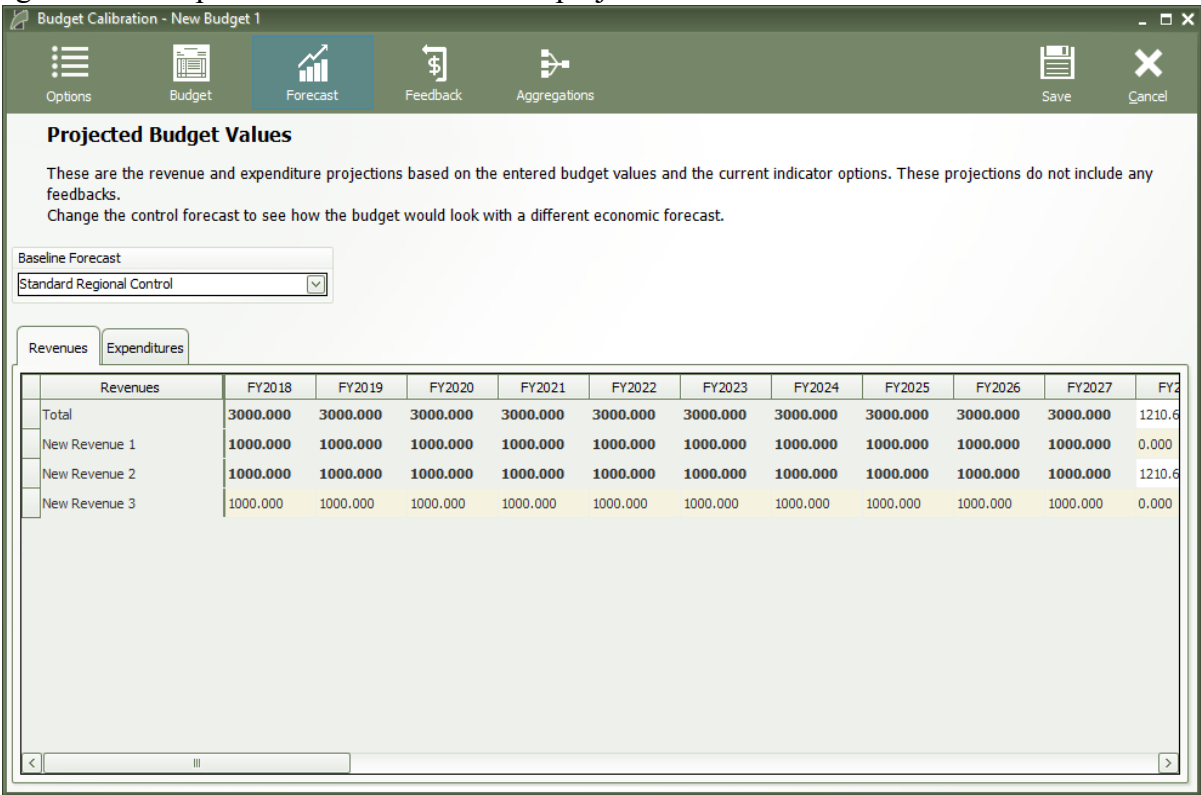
Budget Calibration - New Budget 1

Options Budget Forecast Feedback Aggregations Save Cancel

**Projected Budget Values**

These are the revenue and expenditure projections based on the entered budget values and the current indicator options. These projections do not include any feedbacks.
Change the control forecast to see how the budget would look with a different economic forecast.

Baseline Forecast
Standard Regional Control

Revenues Expenditures

| Revenues | FY2018 | FY2019 | FY2020 | FY2021 | FY2022 | FY2023 | FY2024 | FY2025 | FY2026 | FY2027 | FY2 |
|---|---|---|---|---|---|---|---|---|---|---|---|
| Total | 3000.000 | 3000.000 | 3000.000 | 3000.000 | 3000.000 | 3000.000 | 3000.000 | 3000.000 | 3000.000 | 3000.000 | 1210.6 |
| New Revenue 1 | 1000.000 | 1000.000 | 1000.000 | 1000.000 | 1000.000 | 1000.000 | 1000.000 | 1000.000 | 1000.000 | 1000.000 | 0.000 |
| New Revenue 2 | 1000.000 | 1000.000 | 1000.000 | 1000.000 | 1000.000 | 1000.000 | 1000.000 | 1000.000 | 1000.000 | 1000.000 | 1210.6 |
| New Revenue 3 | 1000.000 | 1000.000 | 1000.000 | 1000.000 | 1000.000 | 1000.000 | 1000.000 | 1000.000 | 1000.000 | 1000.000 | 0.000 |